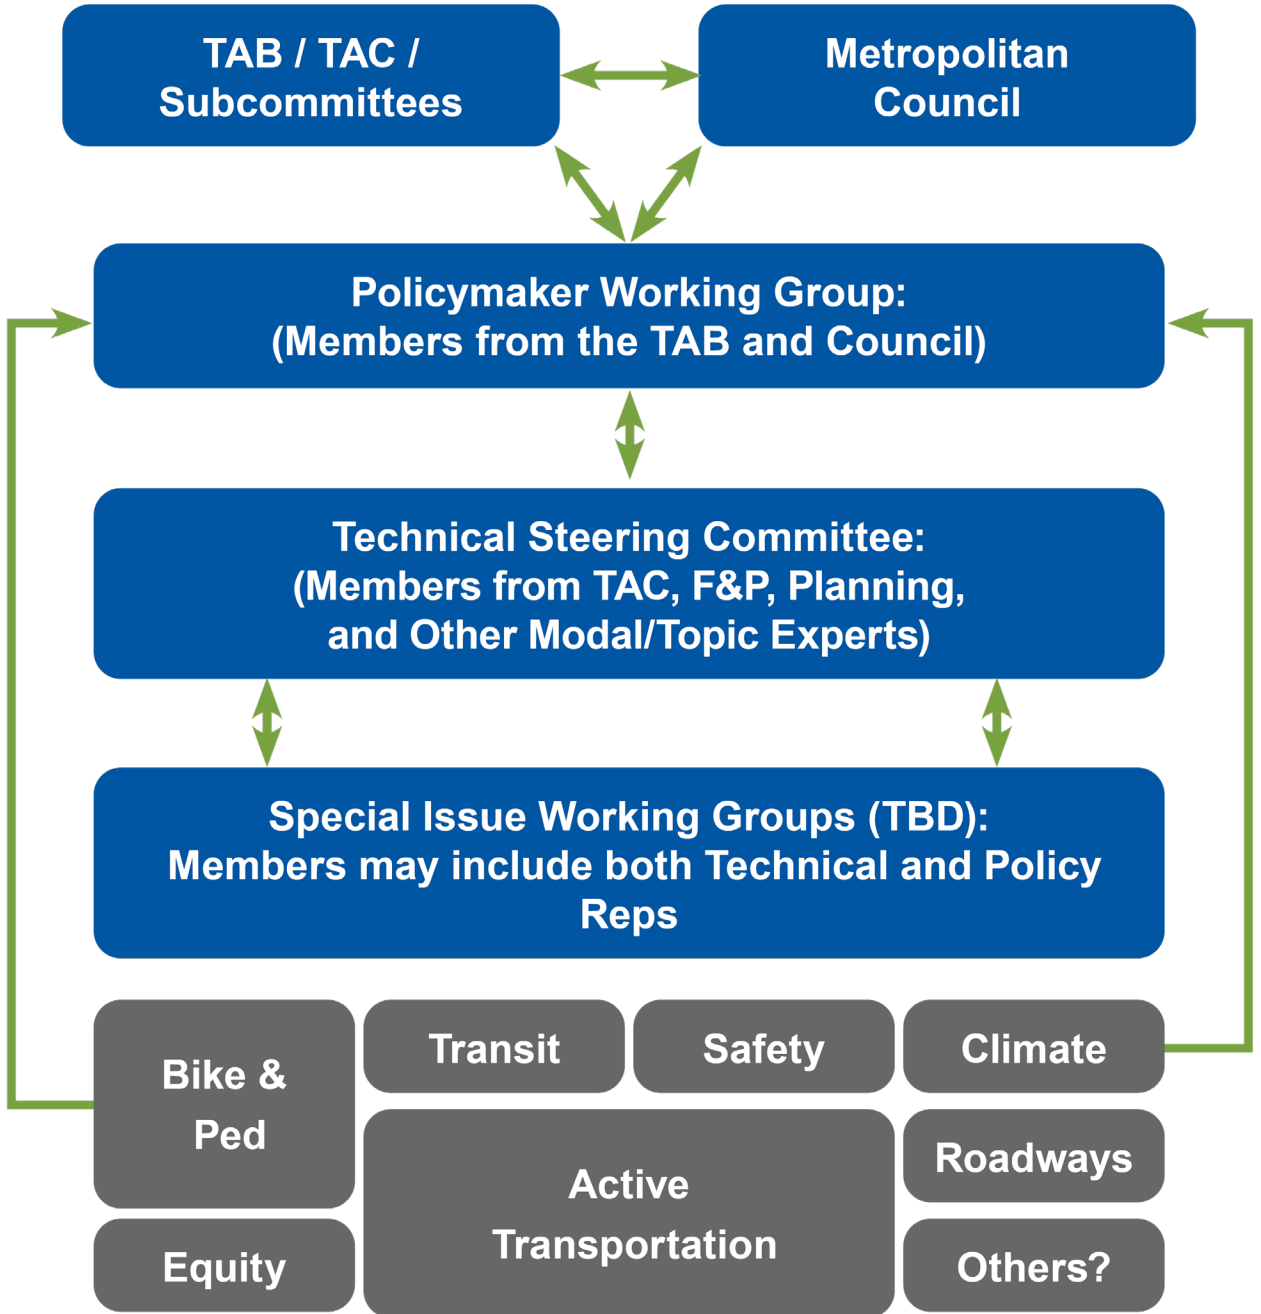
TAB / TAC / Subcommittees

Metropolitan Council

Policymaker Working Group: (Members from the TAB and Council)

Technical Steering Committee: (Members from TAC, F&P, Planning, and Other Modal/Topic Experts)

Special Issue Working Groups (TBD): Members may include both Technical and Policy Reps

Bike & Ped

Transit

Safety

Climate

Active Transportation

Roadways

Equity

Others?